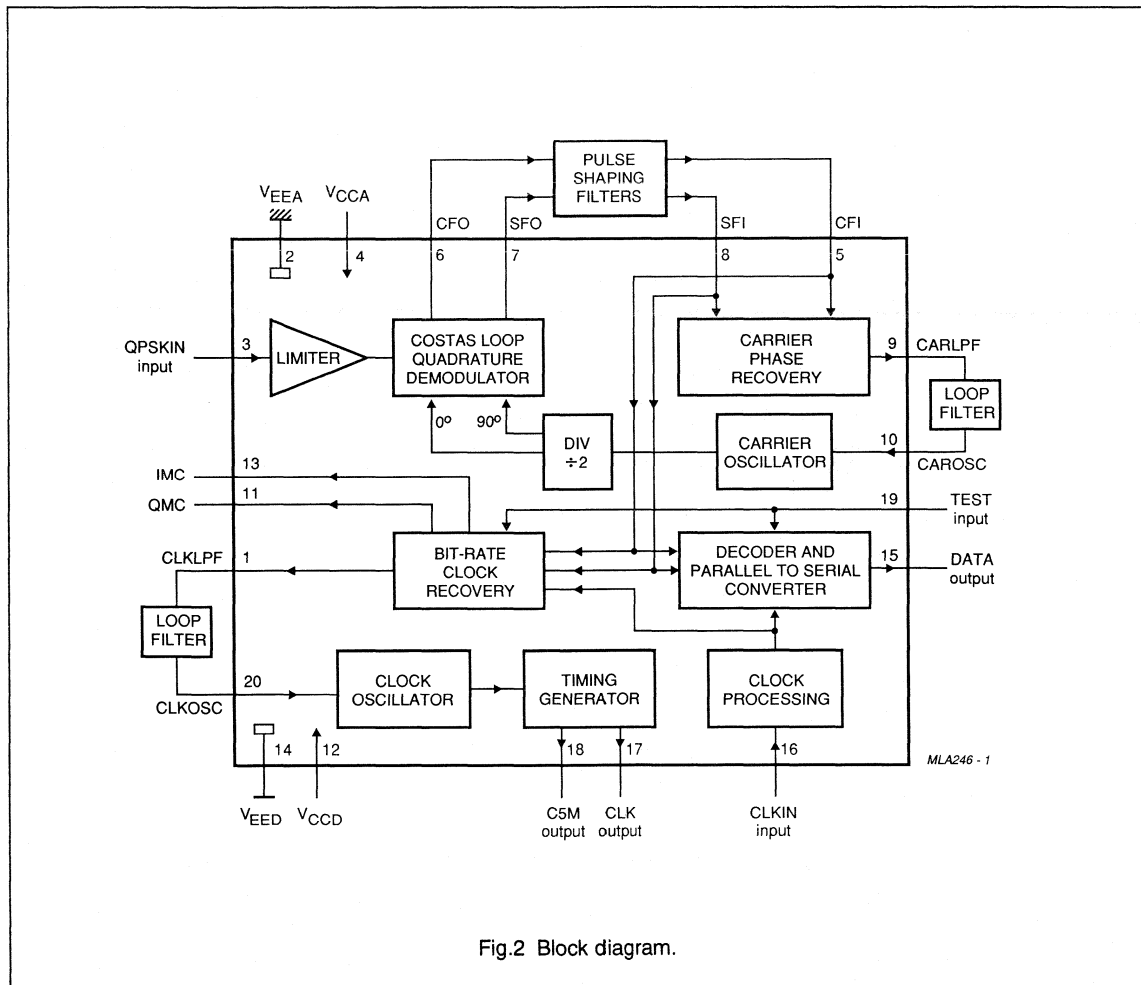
PULSE SHAPING FILTERS

$V_{EEA}$

$V_{CCA}$

CFO

SFO

SFI

CFI

2

4

6

7

8

5

QPSKIN input

3

LIMITER

COSTAS LOOP QUADRATURE DEMODULATOR

CARRIER PHASE RECOVERY

9

CARLPF

LOOP FILTER

0º

90º

DIV ÷2

CARRIER OSCILLATOR

10

CAROSC

IMC

13

QMC

11

19

TEST input

CLKLPF

1

BIT-RATE CLOCK RECOVERY

DECODER AND PARALLEL TO SERIAL CONVERTER

15

DATA output

LOOP FILTER

20

CLKOSC

CLOCK OSCILLATOR

TIMING GENERATOR

CLOCK PROCESSING

14

12

18

17

16

MLA246 - 1

$V_{EED}$

$V_{CCD}$

C5M output

CLK output

CLKIN input

Fig.2 Block diagram.